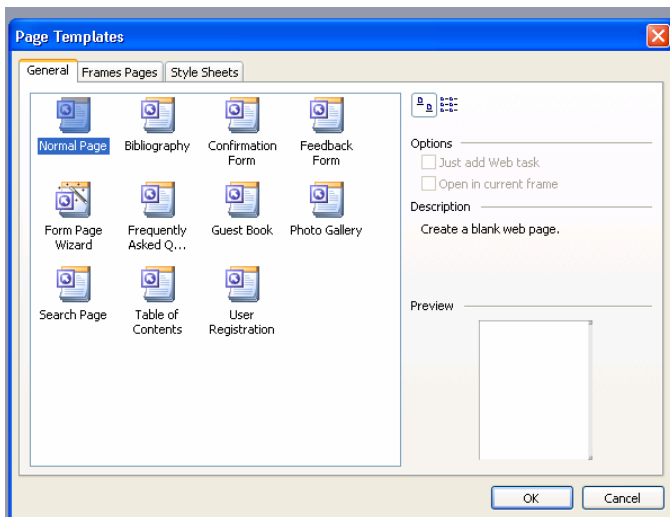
Page Templates

General | Frames Pages | Style Sheets

Normal Page
Bibliography
Confirmation Form
Feedback Form
Form Page Wizard
Frequently Asked Q...
Guest Book
Photo Gallery
Search Page
Table of Contents
User Registration

Options
Just add Web task
Open in current frame

Description
Create a blank web page.

Preview

OK
Cancel